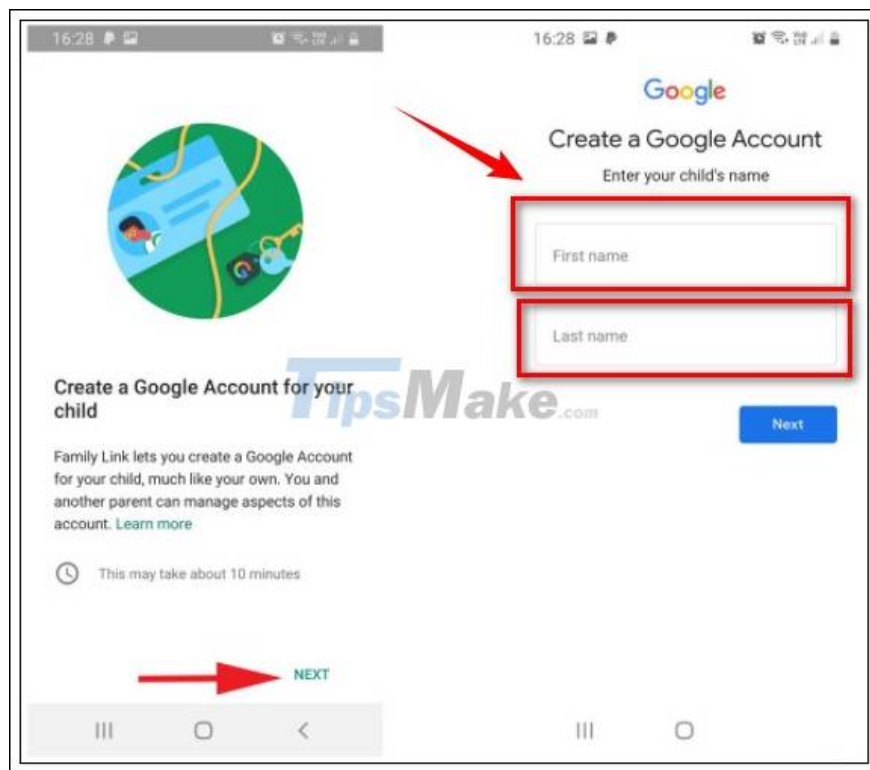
16:28

Create a Google Account for your child

Family Link lets you create a Google Account for your child, much like your own. You and another parent can manage aspects of this account. Learn more

This may take about 10 minutes

NEXT

16:28

Google

Create a Google Account

Enter your child's name

First name

Last name

Next

TipsMake.com